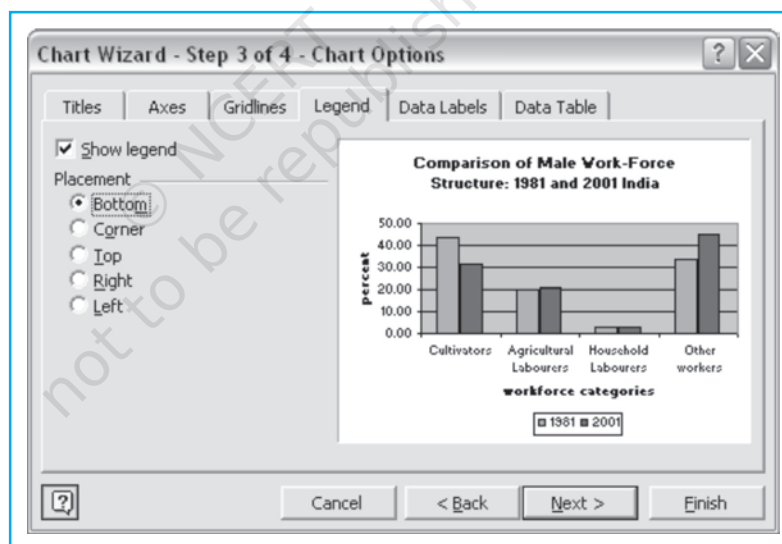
Chart Wizard - Step 3 of 4 - Chart Options

Titles | Axes | Gridlines | Legend | Data Labels | Data Table

Show legend

Placement

Bottom

Corner

Top

Right

Left

Comparison of Male Work-Force Structure: 1981 and 2001 India

50.00

40.00

30.00

20.00

10.00

0.00

percent

Cultivators

Agricultural Labourers

Household Labourers

Other workers

workforce categories

1981 2001

© NCERT not to be republished

Cancel

< Back

Next >

Finish